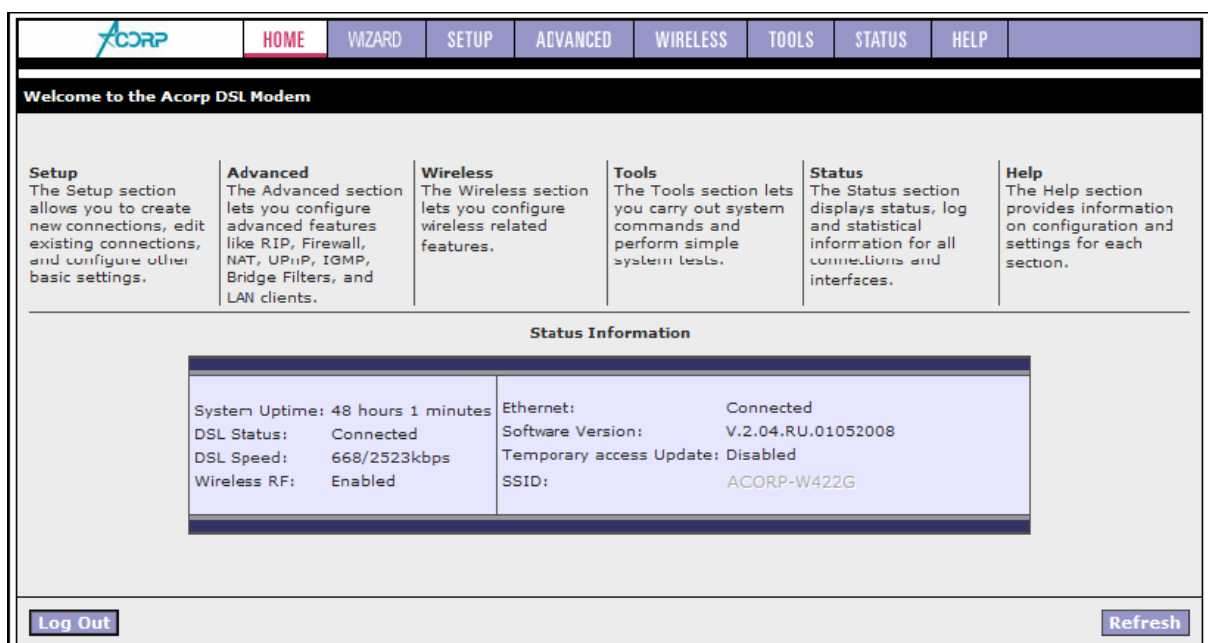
ACORP

HOME | WIZARD | SETUP | ADVANCED | WIRELESS | TOOLS | STATUS | HELP

Welcome to the Acorp DSL Modem

Setup
The Setup section allows you to create new connections, edit existing connections, and configure other basic settings.

Advanced
The Advanced section lets you configure advanced features like RIP, Firewall, NAT, UPnP, IGMP, Bridge Filters, and LAN clients.

Wireless
The Wireless section lets you configure wireless related features.

Tools
The Tools section lets you carry out system commands and perform simple system tests.

Status
The Status section displays status, log and statistical information for all connections and interfaces.

Help
The Help section provides information on configuration and settings for each section.

Status Information

| | | | |
|---|---|---|---|
| System Uptime: | 48 hours 1 minutes | Ethernet: | Connected |
| DSL Status: | Connected | Software Version: | V.2.04.RU.01052008 |
| DSL Speed: | 668/2523kbps | Temporary access Update: | Disabled |
| Wireless RF: | Enabled | SSID: | ACORP-W422G |

Log Out

Refresh